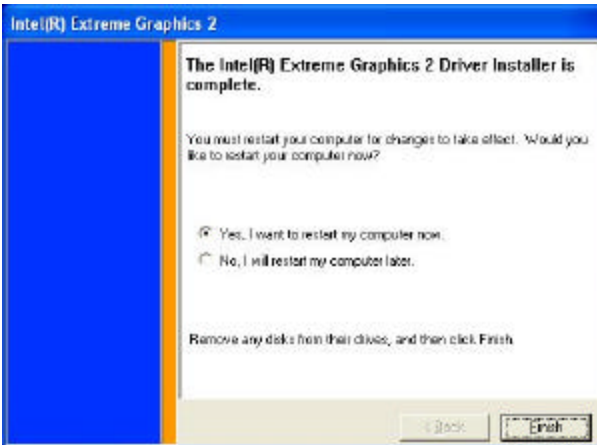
Intel(R) Extreme Graphics 2

The Intel(R) Extreme Graphics 2 Driver Installer is complete.

You must restart your computer for changes to take effect. Would you like to restart your computer now?

Yes, I want to restart my computer now.

No, I will restart my computer later.

Remove any disks from their drives, and then click Finish.

< Back

Finish